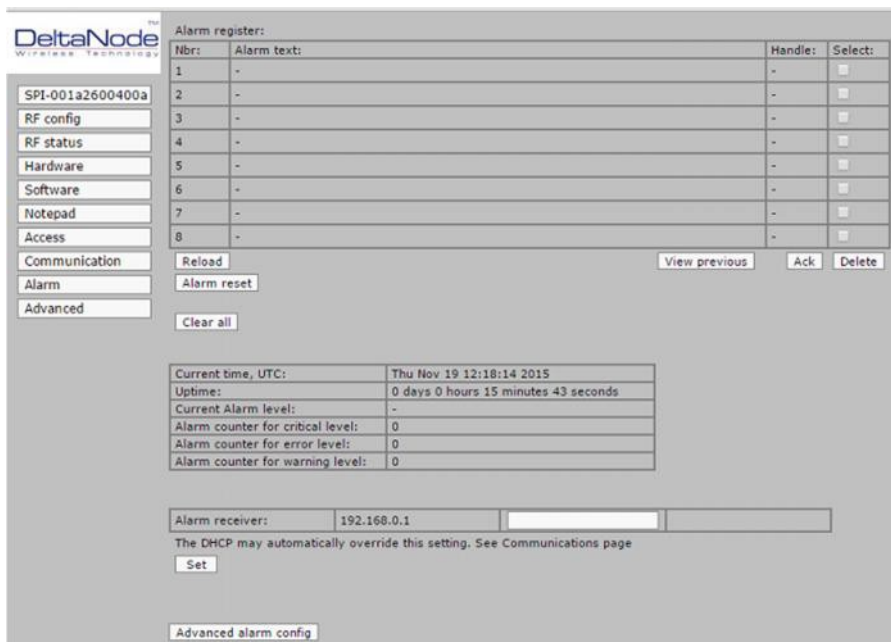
DeltaNode™
Wireless Technology

SPI-001a2600400a
RF config
RF status
Hardware
Software
Notepad
Access
Communication
Alarm
Advanced

Alarm register:

| Nbr: | Alarm text: | Handle: | Select: |
|---|---|---|---|
| 1 | - | - | |
| 2 | - | - | |
| 3 | - | - | |
| 4 | - | - | |
| 5 | - | - | |
| 6 | - | - | |
| 7 | - | - | |
| 8 | - | - | |

Reload
View previous
Ack
Delete
Alarm reset

Clear all

| | |
|---|---|
| Current time, UTC: | Thu Nov 19 12:18:14 2015 |
| Uptime: | 0 days 0 hours 15 minutes 43 seconds |
| Current Alarm level: | - |
| Alarm counter for critical level: | 0 |
| Alarm counter for error level: | 0 |
| Alarm counter for warning level: | 0 |

| | | | |
|---|---|---|---|
| Alarm receiver: | 192.168.0.1 | | |

The DHCP may automatically override this setting. See Communications page

Set

Advanced alarm config